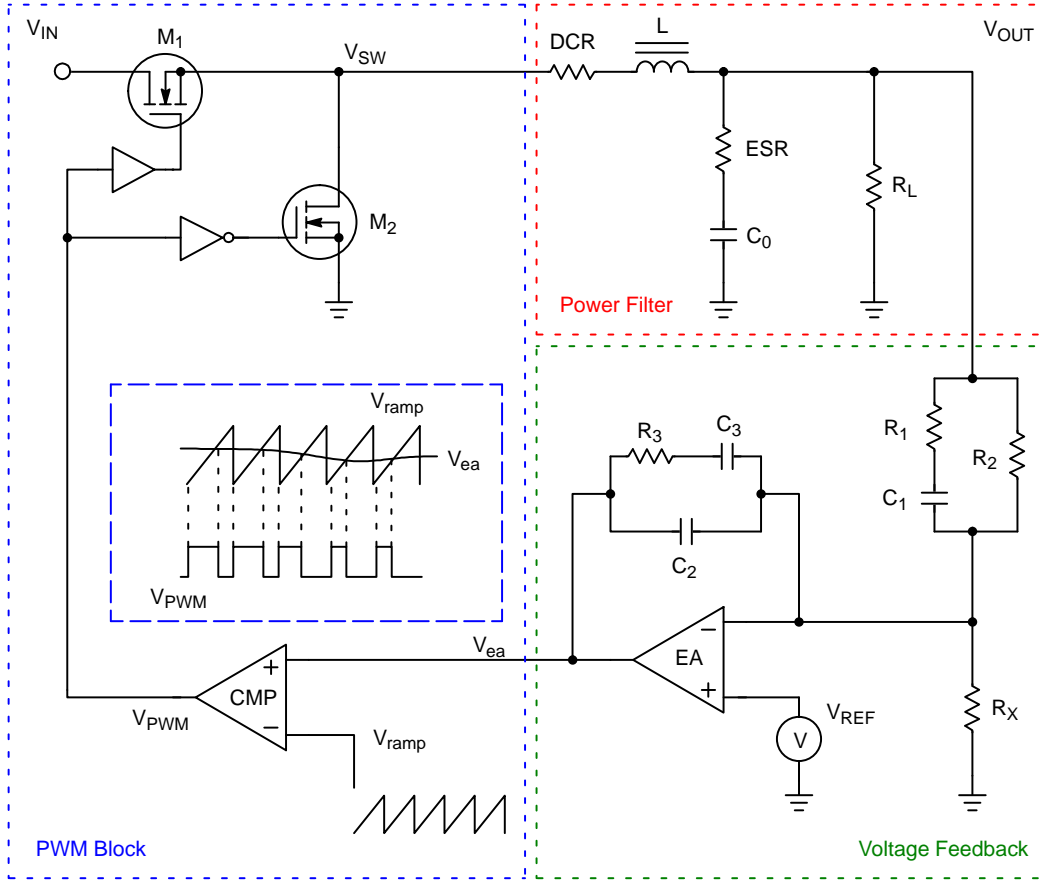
$V_{IN}$

$M_1$

$V_{SW}$

DCR

L

$V_{OUT}$

ESR

$R_L$

$M_2$

$C_0$

Power Filter

$V_{ramp}$

$V_{ea}$

$V_{PWM}$

$R_3$

$C_3$

$R_1$

$R_2$

$C_1$

$C_2$

$V_{ea}$

EA

CMP

$V_{PWM}$

$V_{ramp}$

$V_{REF}$

V

$R_X$

PWM Block

Voltage Feedback